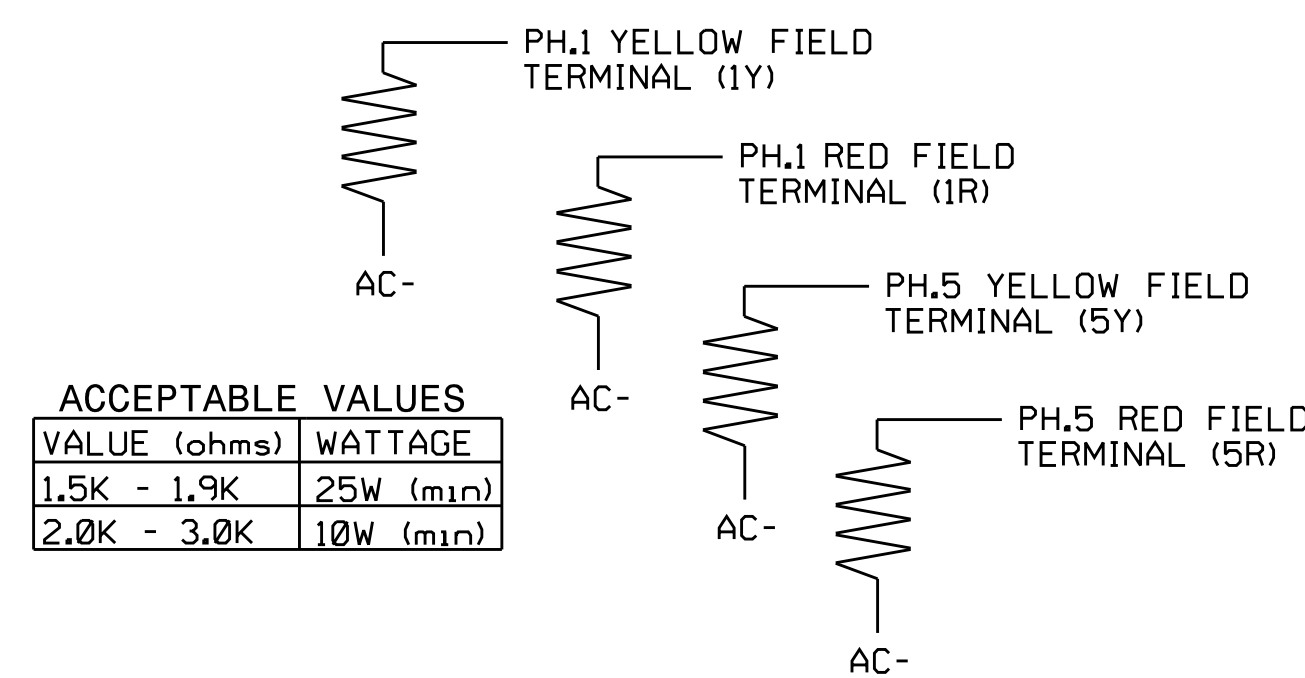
PH.1 YELLOW FIELD TERMINAL (1Y)

AC-

PH.1 RED FIELD TERMINAL (1R)

AC-

PH.5 YELLOW FIELD TERMINAL (5Y)

AC-

PH.5 RED FIELD TERMINAL (5R)

AC-

ACCEPTABLE VALUES

| VALUE (ohms) | WATTAGE |
|---|---|
| 1.5K - 1.9K | 25W (min) |
| 2.0K - 3.0K | 10W (min) |